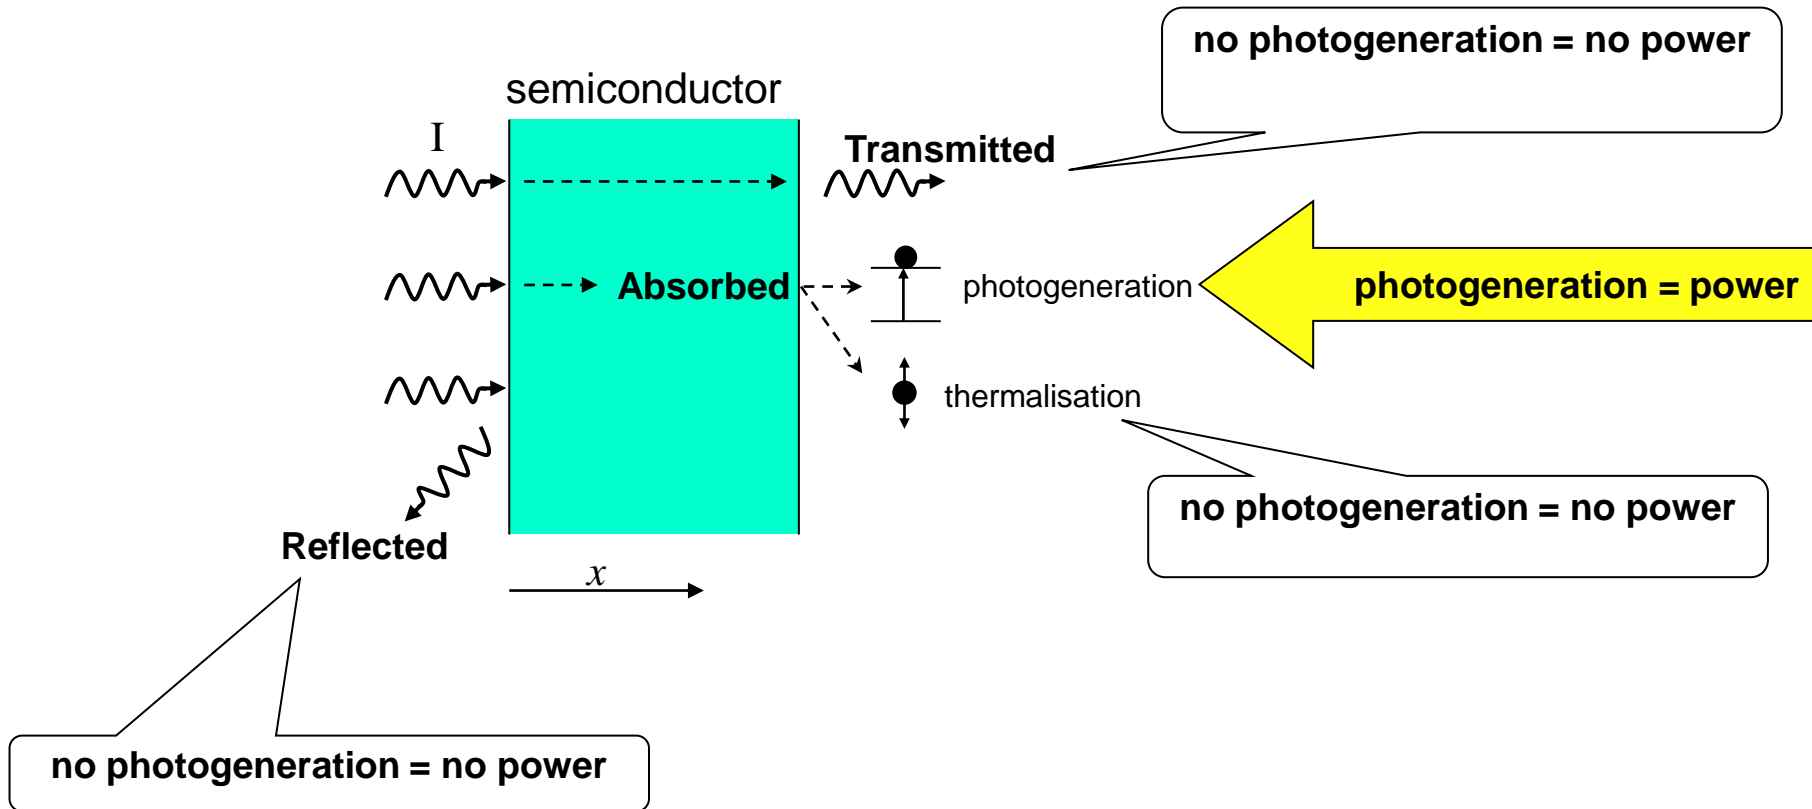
no photogeneration = no power

semiconductor

I

Transmitted

Absorbed

photogeneration

photogeneration = power

thermalisation

no photogeneration = no power

Reflected

$x$

no photogeneration = no power